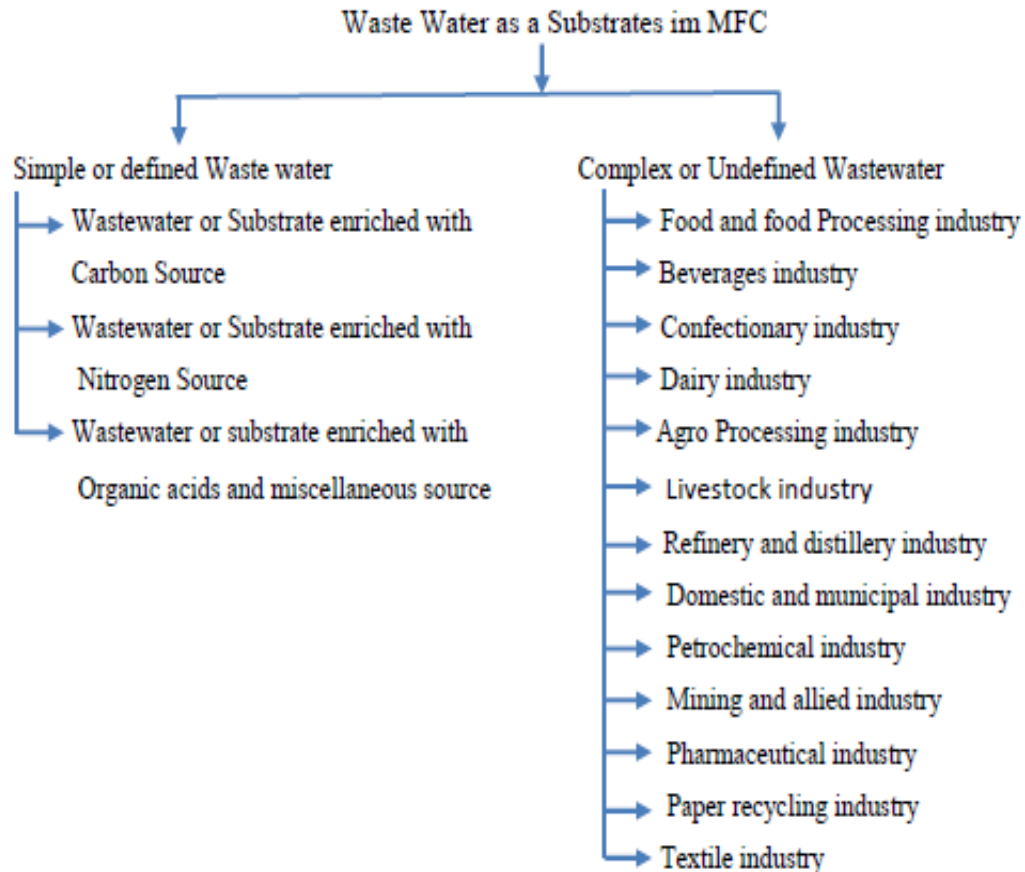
Waste Water as a Substrates im MFC

Simple or defined Waste water

Wastewater or Substrate enriched with Carbon Source

Wastewater or Substrate enriched with Nitrogen Source

Wastewater or substrate enriched with Organic acids and miscellaneous source

Complex or Undefined Wastewater

Food and food Processing industry

Beverages industry

Confectionary industry

Dairy industry

Agro Processing industry

Livestock industry

Refinery and distillery industry

Domestic and municipal industry

Petrochemical industry

Mining and allied industry

Pharmaceutical industry

Paper recycling industry

Textile industry